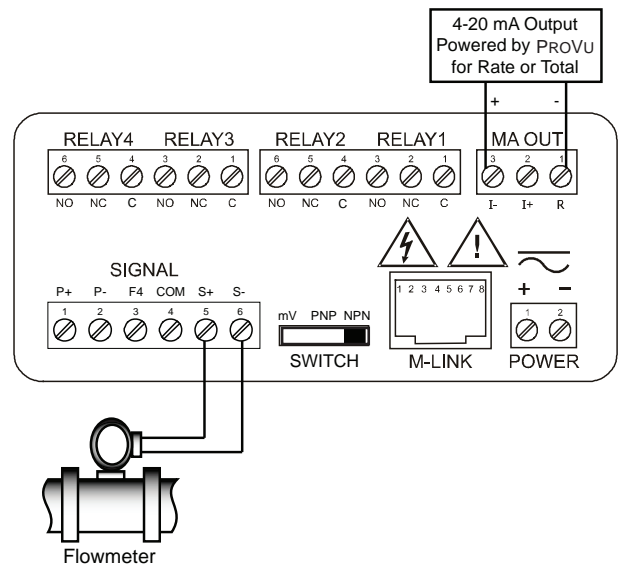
4-20 mA Output
Powered by PROVU
for Rate or Total

+ -

RELAY4 RELAY3 RELAY2 RELAY1 MA OUT

6 5 4 3 2 1 6 5 4 3 2 1 3 2 1

NO NC C NO NC C NO NC C NO NC C I- I+ R

SIGNAL

P+ P- F4 COM S+ S-

1 2 3 4 5 6

mV PNP NPN

SWITCH

1 2 3 4 5 6 7 8

M-LINK

+ −

1 2

POWER

Flowmeter